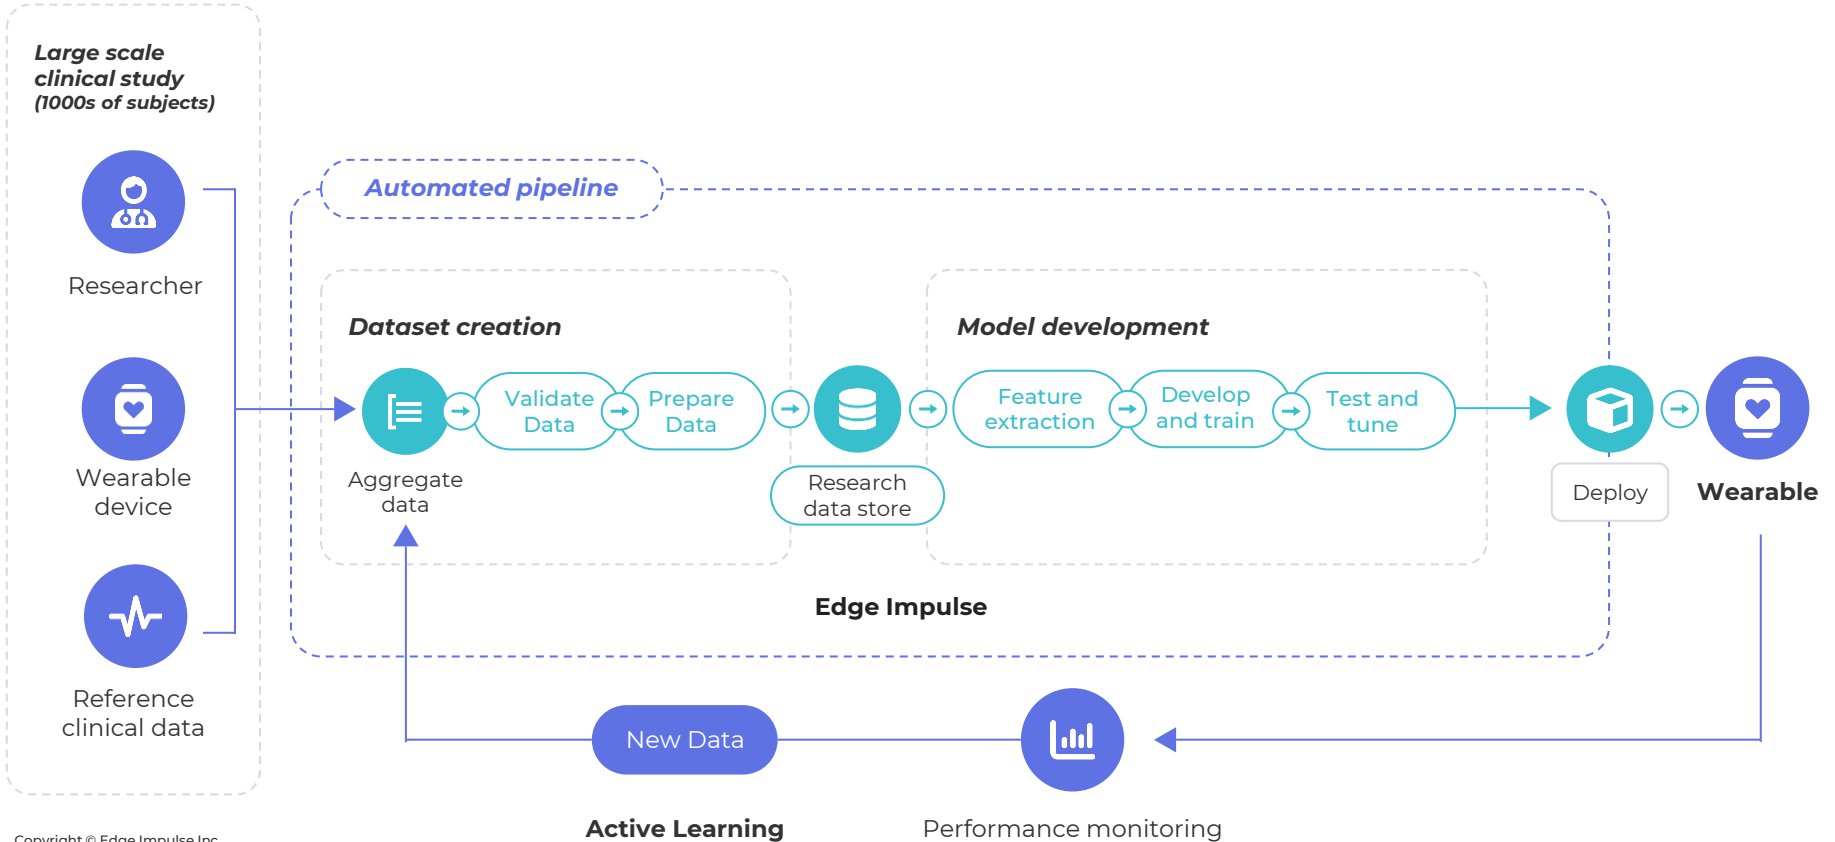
Large scale clinical study (1000s of subjects)

Researcher

Wearable device

Reference clinical data

Automated pipeline

Dataset creation

Aggregate data

Validate Data

Prepare Data

Research data store

Model development

Feature extraction

Develop and train

Test and tune

Deploy

Wearable

Edge Impulse

New Data

Active Learning

Performance monitoring

Copyright © Edge Impulse Inc.